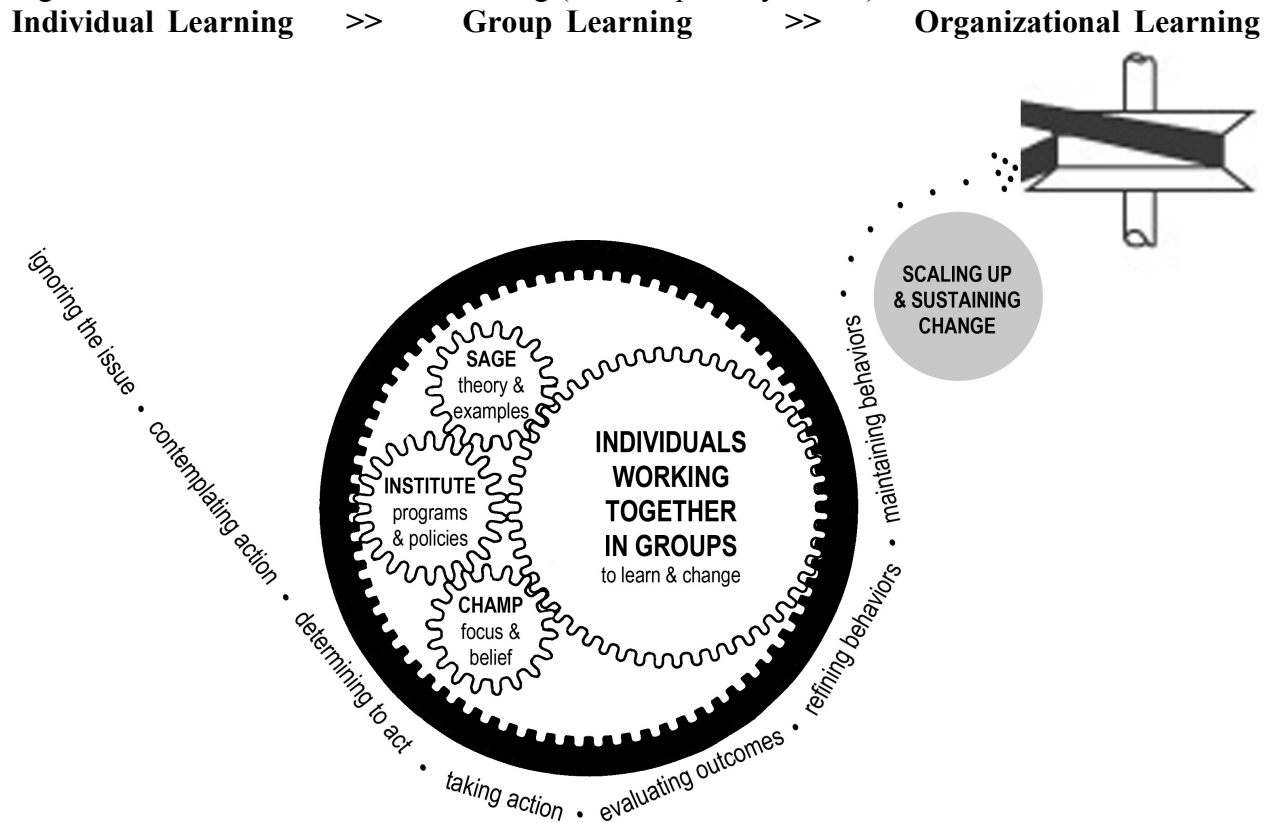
Individual Learning >> Group Learning >> Organizational Learning

ignoring the issue • contemplating action • determining to act • taking action • evaluating outcomes • refining behaviors • maintaining behaviors •

SCALING UP & SUSTAINING CHANGE

SAGE theory & examples

INSTITUTE programs & policies

CHAMP focus & belief

INDIVIDUALS WORKING TOGETHER IN GROUPS to learn & change